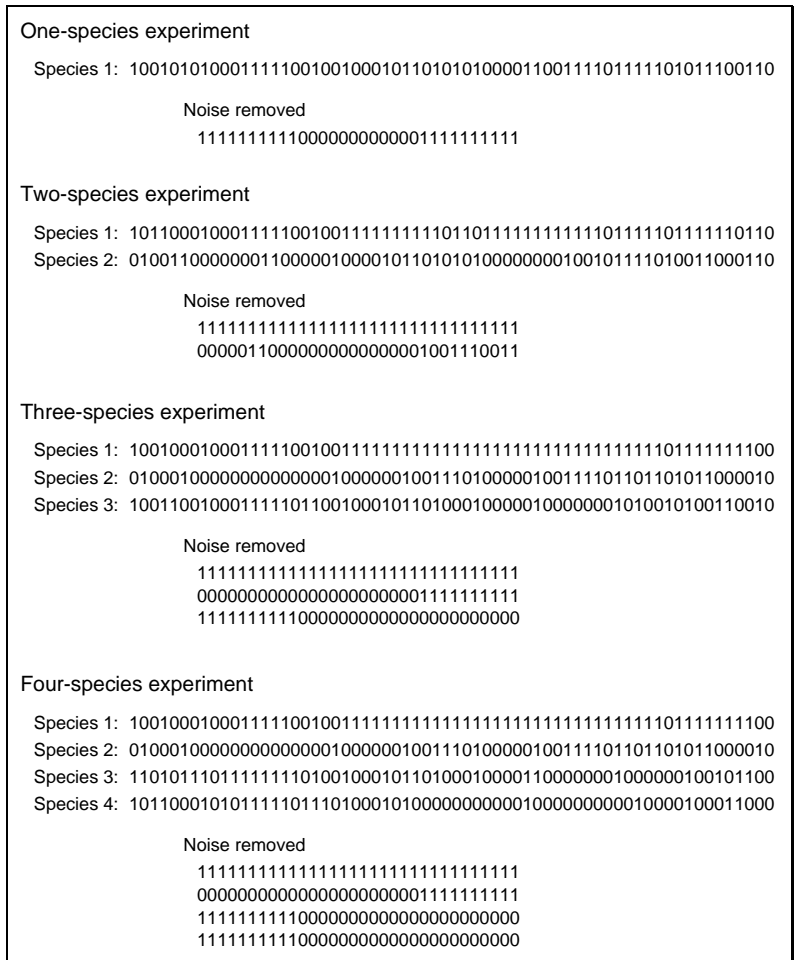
One-species experiment

Species 1: 10010101000111110010010001011010101000011001110111110101110010

Noise removed

111111111100000000000001111111111

Two-species experiment

Species 1: 10110001000111110010011111111110110111111111111101111101111110110

Species 2: 01001100000001100000100001011010101000000001001011110100110001 10

Noise removed

111111111111111111111111111111111

000001100000000000000001001110011

Three-species experiment

Species 1: 10010001000111110010011111111111111111111111111111111101111111100

Species 2: 01000100000000000000010000001001110100000100111101101101011000010

Species 3: 10011001000111110110010001011010001000001000000001010010100110010

Noise removed

111111111111111111111111111111111

000000000000000000000001111111111

111111111100000000000000000000000

Four-species experiment

Species 1: 10010001000111110010011111111111111111111111111111111101111111100

Species 2: 01000100000000000000010000001001110100000100111101101101011000010

Species 3: 11010111011111111010010001011010001000011000000010000001001011000

Species 4: 10110001010111110111010001010000000000010000000000100001000110000

Noise removed

111111111111111111111111111111111

000000000000000000000001111111111

111111111100000000000000000000000

111111111100000000000000000000000